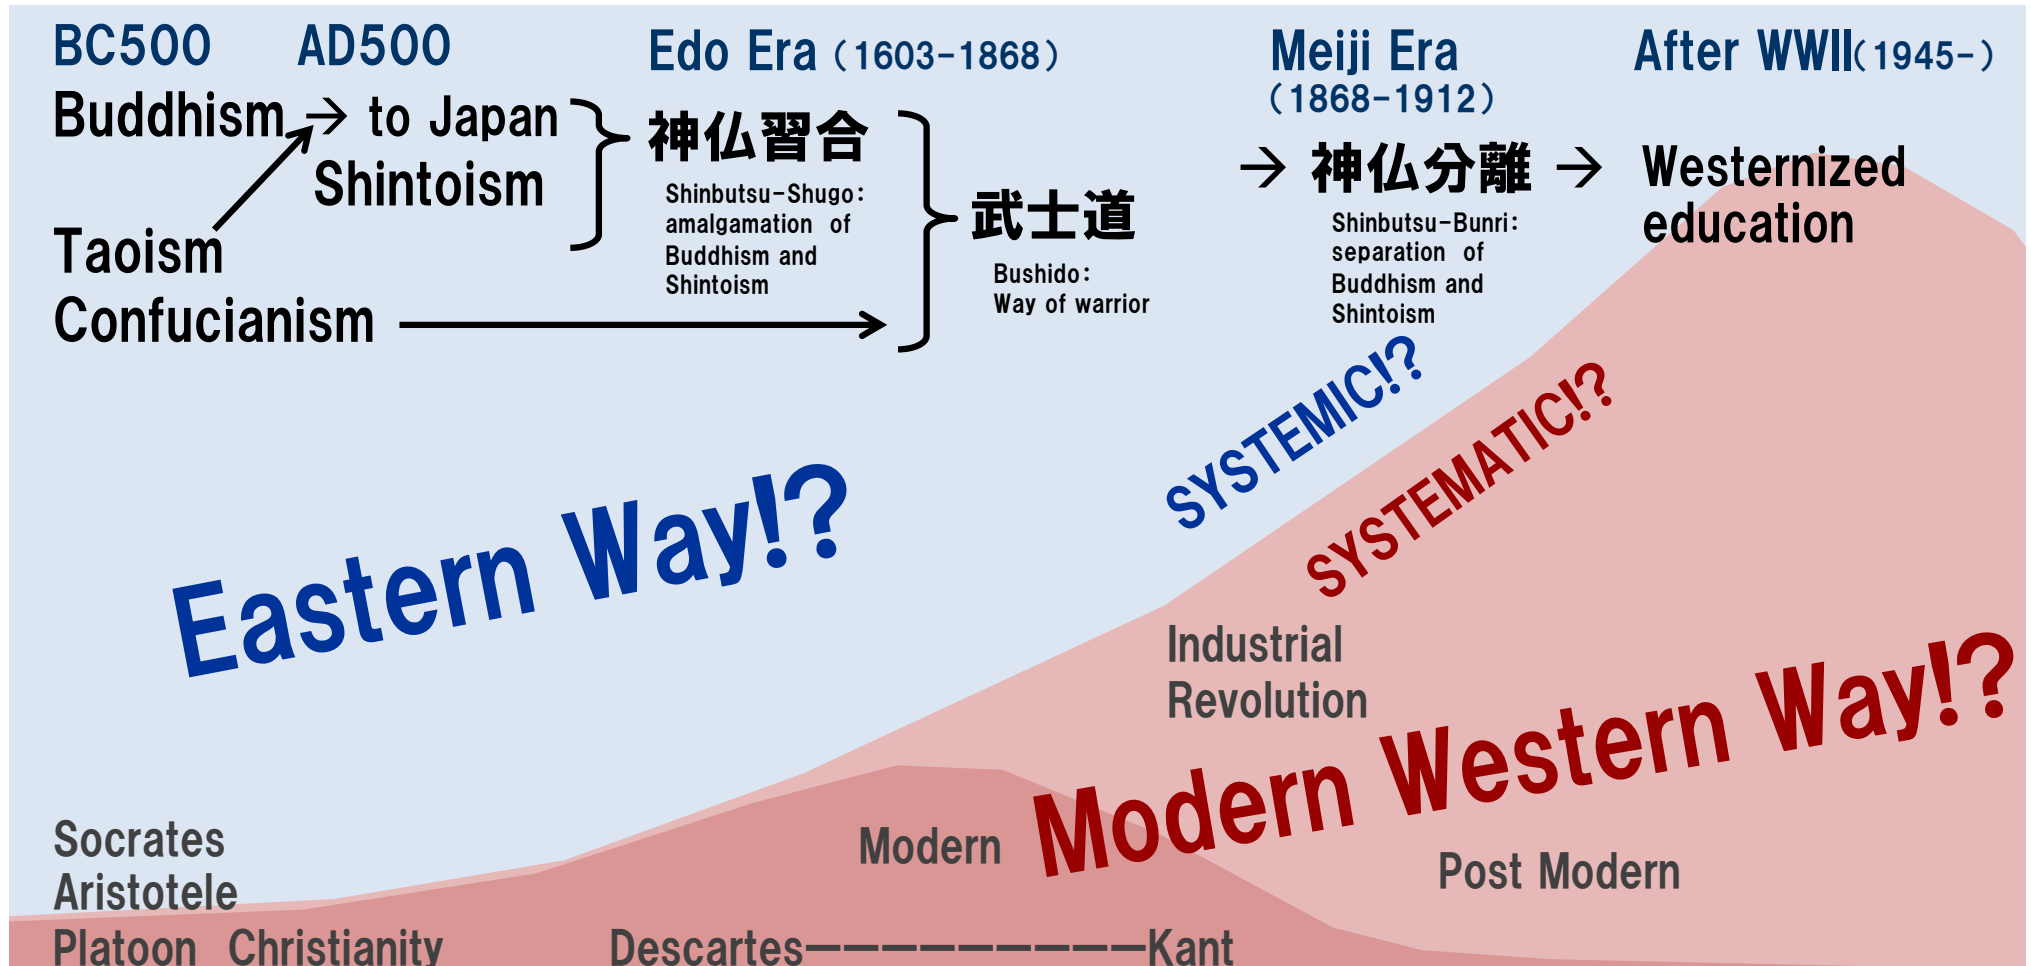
BC500 AD500 Edo Era (1603-1868) Meiji Era (1868-1912) After WWII(1945-)

Buddhism → to Japan Shintoism

Taoism

Confucianism

神仏習合
Shinbutsu-Shugo: amalgamation of Buddhism and Shintoism

武士道
Bushido: Way of warrior

→ 神仏分離 →
Shinbutsu-Bunri: separation of Buddhism and Shintoism

Westernized education

Eastern Way!?

SYSTEMIC!?

SYSTEMATIC!?

Industrial Revolution

Modern Western Way!?

Socrates
Aristotele
Platoon Christianity

Modern

Descartes———————Kant

Post Modern